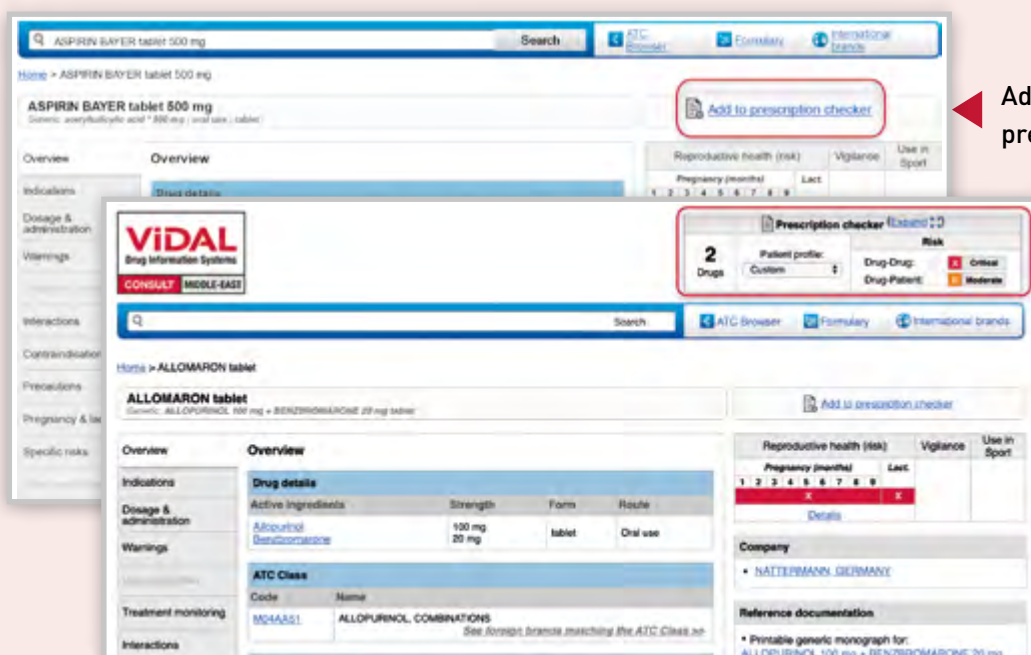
ASPIRIN BAYER tablet 500 mg

Search

ATC Browser

Formulary

International brands

Home > ASPIRIN BAYER tablet 500 mg

ASPIRIN BAYER tablet 500 mg

Generic: acetylsalicylic acid * 500 mg | oral use | tablet

Add to prescription checker

Ad

pre

Overview

Overview

Reproductive health (risk)

Vigilance

Use in Sport

Pregnancy (months)

Lact.

1 2 3 4 5 6 7 8 9

Indications

Drug details

Dosage & administration

Warnings

Interactions

Contraindications

Precautions

Pregnancy & la

Specific risks

VIDAL

Drug Information Systems

CONSULT MIDDLE-EAST

Prescription checker (Expand)

2 Drugs

Patient profile:

Custom

Risk

Drug-Drug:

Critical

Drug-Patient:

Moderate

Search

ATC Browser

Formulary

International brands

Home > ALLOMARON tablet

ALLOMARON tablet

Generic: ALLOPURINOL 100 mg + BENZBROMARONE 20 mg tablet

Add to prescription checker

Overview

Overview

Indications

Drug details

| Active ingredients | Strength | Form | Route |
|---|---|---|---|
| Allopurinol Benzbromarone | 100 mg 20 mg | tablet | Oral use |

Dosage & administration

Warnings

ATC Class

| Code | Name |
|---|---|
| M04AA51 | ALLOPURINOL, COMBINATIONS |

See foreign brands matching the ATC Class so

Treatment monitoring

Interactions

Reproductive health (risk)

Vigilance

Use in Sport

Pregnancy (months)

Lact.

1 2 3 4 5 6 7 8 9

X

X

Details

Company

• NATTERMANN GERMANY

Reference documentation

• Printable generic monograph for:

ALLOPURINOL 100 mg + BENZBROMARONE 20 mg